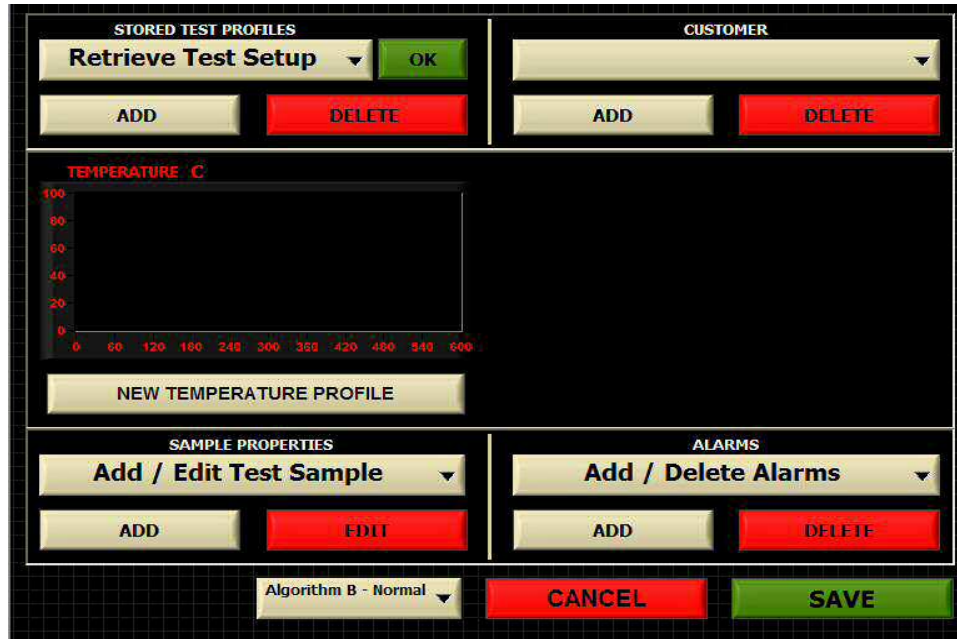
STORED TEST PROFILES

Retrieve Test Setup

OK

ADD

DELETE

CUSTOMER

ADD

DELETE

TEMPERATURE C

100
80
60
40
20
0

0 60 120 180 240 300 360 420 480 540 600

NEW TEMPERATURE PROFILE

SAMPLE PROPERTIES

Add / Edit Test Sample

ADD

EDIT

ALARMS

Add / Delete Alarms

ADD

DELETE

Algorithm B - Normal

CANCEL

SAVE